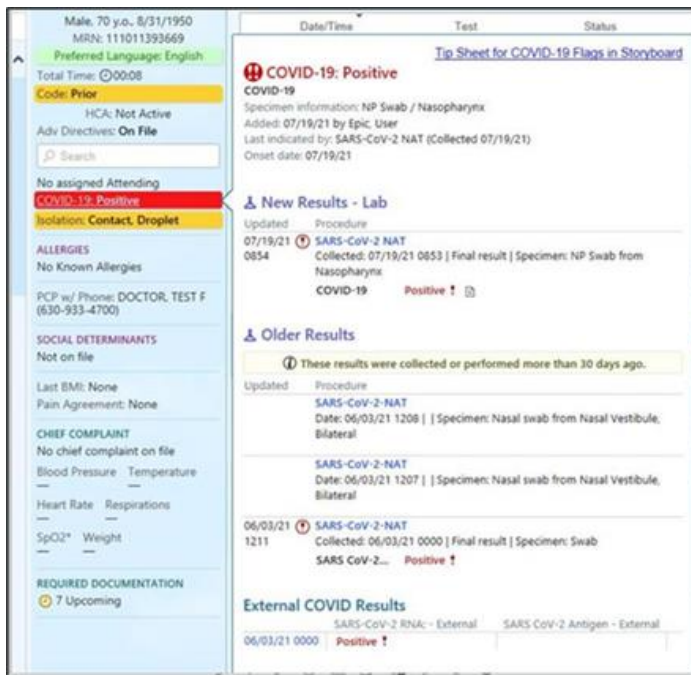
Male, 70 y.o., 8/31/1950
MRN: 111011393669
Preferred Language: English
Total Time: 00:08
Code: Prior
HCA: Not Active
Adv Directives: On File
Search
No assigned Attending
COVID-19: Positive
Isolation: Contact, Droplet
ALLERGIES
No Known Allergies
PCP w/ Phone: DOCTOR, TEST F (630-933-4700)
SOCIAL DETERMINANTS
Not on file
Last BMI: None
Pain Agreement: None
CHIEF COMPLAINT
No chief complaint on file
Blood Pressure Temperature
— —
Heart Rate Respirations
— —
SpO2* Weight
— —
REQUIRED DOCUMENTATION
7 Upcoming

Date/Time Test Status

Tip Sheet for COVID-19 Flags in Storyboard

COVID-19: Positive
COVID-19
Specimen information: NP Swab / Nasopharynx
Added: 07/19/21 by Epic, User
Last indicated by: SARS-CoV-2 NAT (Collected 07/19/21)
Onset date: 07/19/21

New Results - Lab
| Updated | Procedure |
|---|---|
| 07/19/21 0854 | SARS-CoV-2 NAT Collected: 07/19/21 0853 \| Final result \| Specimen: NP Swab from Nasopharynx COVID-19 Positive ! |

Older Results
These results were collected or performed more than 30 days ago.
| Updated | Procedure |
|---|---|
| | SARS-CoV-2-NAT Date: 06/03/21 1208 \| \| Specimen: Nasal swab from Nasal Vestibule, Bilateral |
| | SARS-CoV-2-NAT Date: 06/03/21 1207 \| \| Specimen: Nasal swab from Nasal Vestibule, Bilateral |
| 06/03/21 1211 | SARS-CoV-2-NAT Collected: 06/03/21 0000 \| Final result \| Specimen: Swab SARS CoV-2... Positive ! |

External COVID Results
| | SARS-CoV-2 RNA: - External | SARS CoV-2 Antigen - External |
|---|---|---|
| 06/03/21 0000 | Positive ! | |